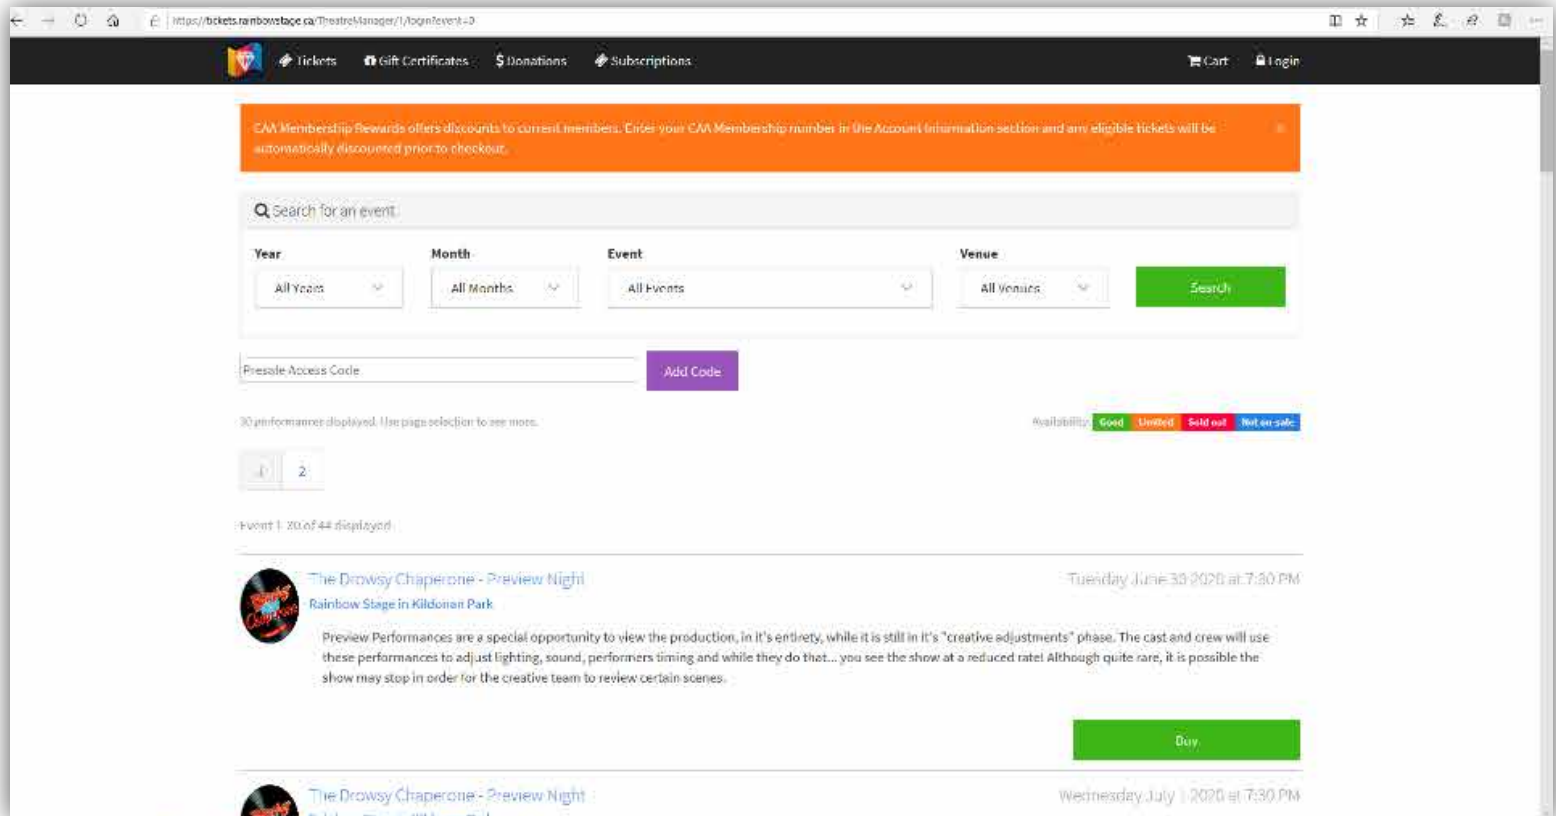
https://tickets.rainbowstage.ca/TheatreManager/1/login?event=0

Tickets  Gift Certificates  $ Donations  Subscriptions  Cart  Login

CAA Membership Rewards offers discounts to current members. Enter your CAA Membership number in the Account Information section and any eligible tickets will be automatically discounted prior to checkout.

Search for an event

Year
All Years

Month
All Months

Event
All Events

Venue
All Venues

Search

Presale Access Code

Add Code

20 performances displayed. Use page selection to see more.

Availability: Good Limited Sold out Not on sale

1 2

Event 1-20 of 44 displayed

The Drowsy Chaperone - Preview Night
Rainbow Stage in Kildonan Park
Tuesday June 30 2020 at 7:30 PM

Preview Performances are a special opportunity to view the production, in it's entirety, while it is still in it's "creative adjustments" phase. The cast and crew will use these performances to adjust lighting, sound, performers timing and while they do that... you see the show at a reduced rate! Although quite rare, it is possible the show may stop in order for the creative team to review certain scenes.

Buy

The Drowsy Chaperone - Preview Night
Wednesday July 1 2020 at 7:30 PM